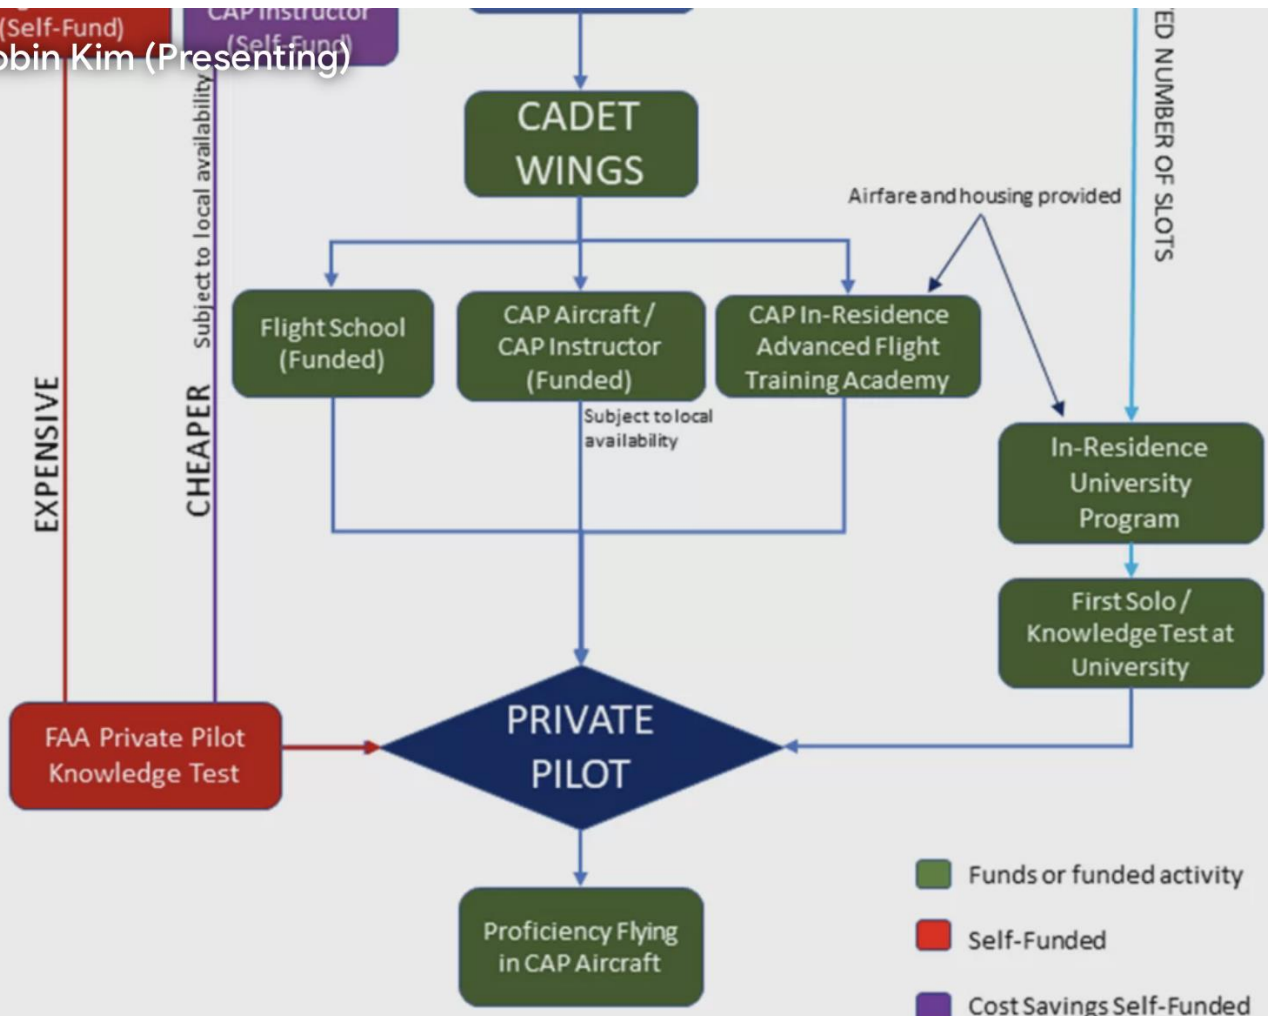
(Self-Fund)

CAP Instructor (Self-Fund)

obin Kim (Presenting)

CADET WINGS

Airfare and housing provided

ED NUMBER OF SLOTS

Subject to local availability

EXPENSIVE

CHEAPER

Flight School (Funded)

CAP Aircraft / CAP Instructor (Funded)

Subject to local availability

CAP In-Residence Advanced Flight Training Academy

In-Residence University Program

First Solo / Knowledge Test at University

FAA Private Pilot Knowledge Test

PRIVATE PILOT

Proficiency Flying in CAP Aircraft

Funds or funded activity

Self-Funded

Cost Savings Self-Funded